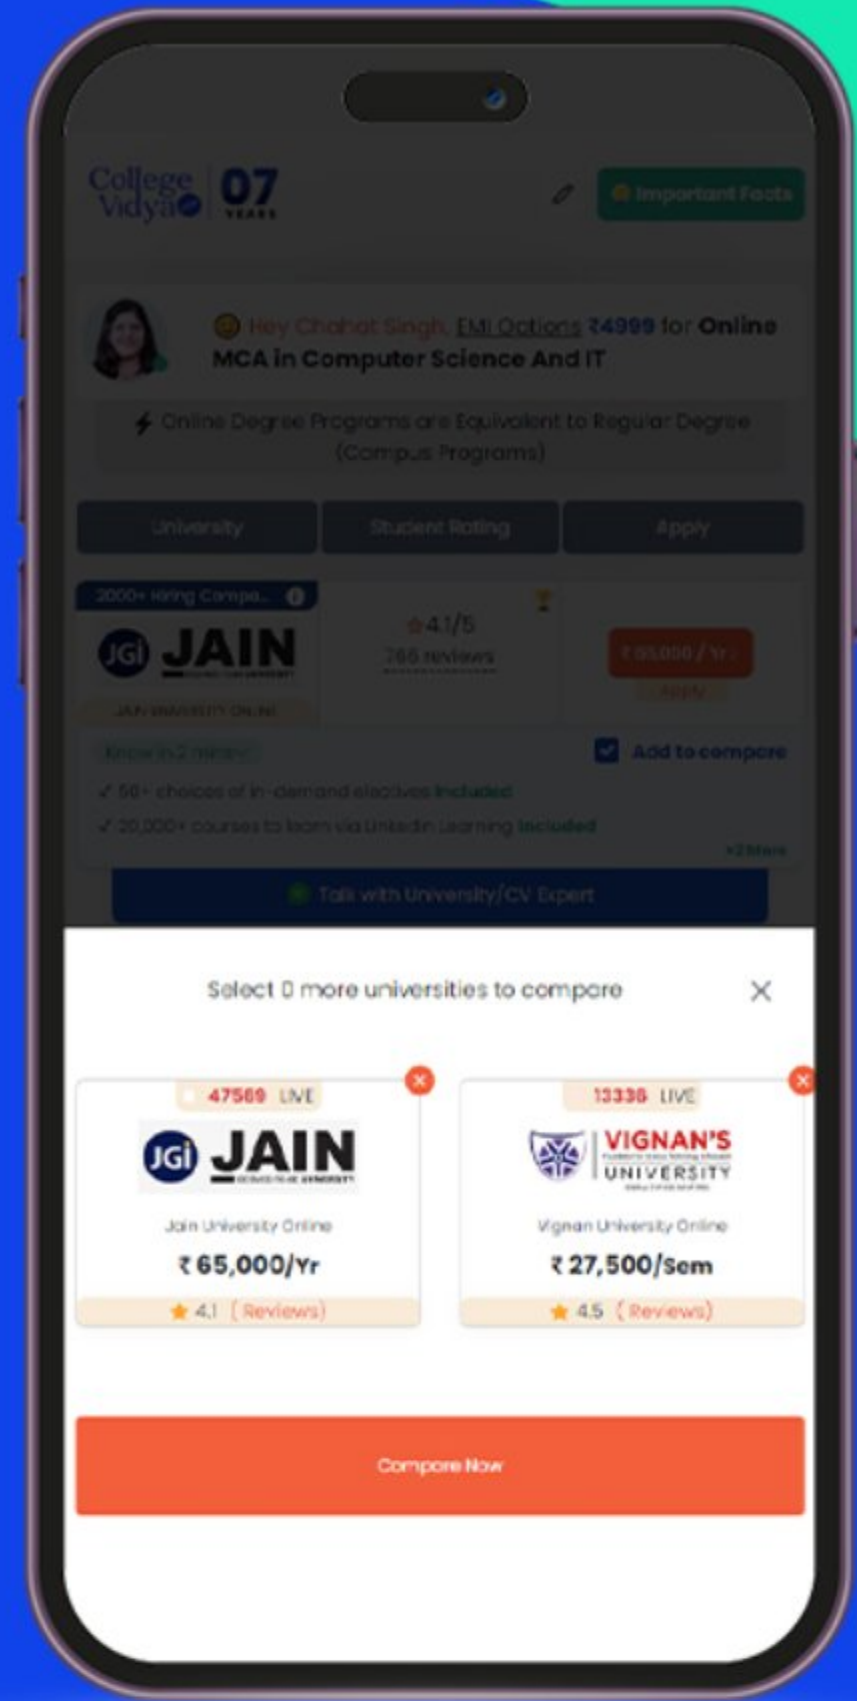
College Vidya 07 YEARS

Important Facts

Hey Chahat Singh, EMI Options ₹4999 for Online MCA in Computer Science And IT

Online Degree Programs are Equivalent to Regular Degree (Campus Programs)

| University | Student Rating | Apply |
|---|---|---|

2000+ Hiring Compa...

JGi JAIN

JAIN UNIVERSITY ONLINE

4.1/5
766 reviews

₹ 65,000 / Yr
Apply

Know in 2 mins

Add to compare

✓ 50+ choices of in-demand electives Included

✓ 20,000+ courses to learn via LinkedIn Learning Included

+2 More

Talk with University/CV Expert

Select 0 more universities to compare

47569 LIVE

JGi JAIN

Jain University Online

₹ 65,000/Yr

4.1 (Reviews)

13338 LIVE

VIGNAN'S UNIVERSITY

Vignan University Online

₹ 27,500/Sem

4.5 (Reviews)

Compare Now